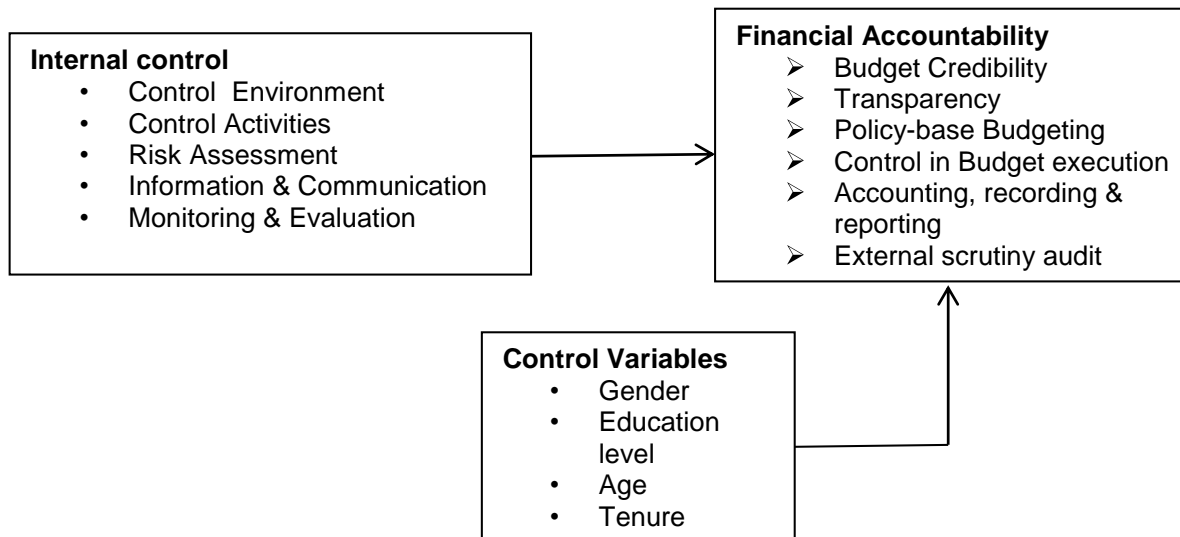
**Internal control**
- Control Environment
- Control Activities
- Risk Assessment
- Information & Communication
- Monitoring & Evaluation

**Financial Accountability**
- Budget Credibility
- Transparency
- Policy-base Budgeting
- Control in Budget execution
- Accounting, recording & reporting
- External scrutiny audit

**Control Variables**
- Gender
- Education level
- Age
- Tenure